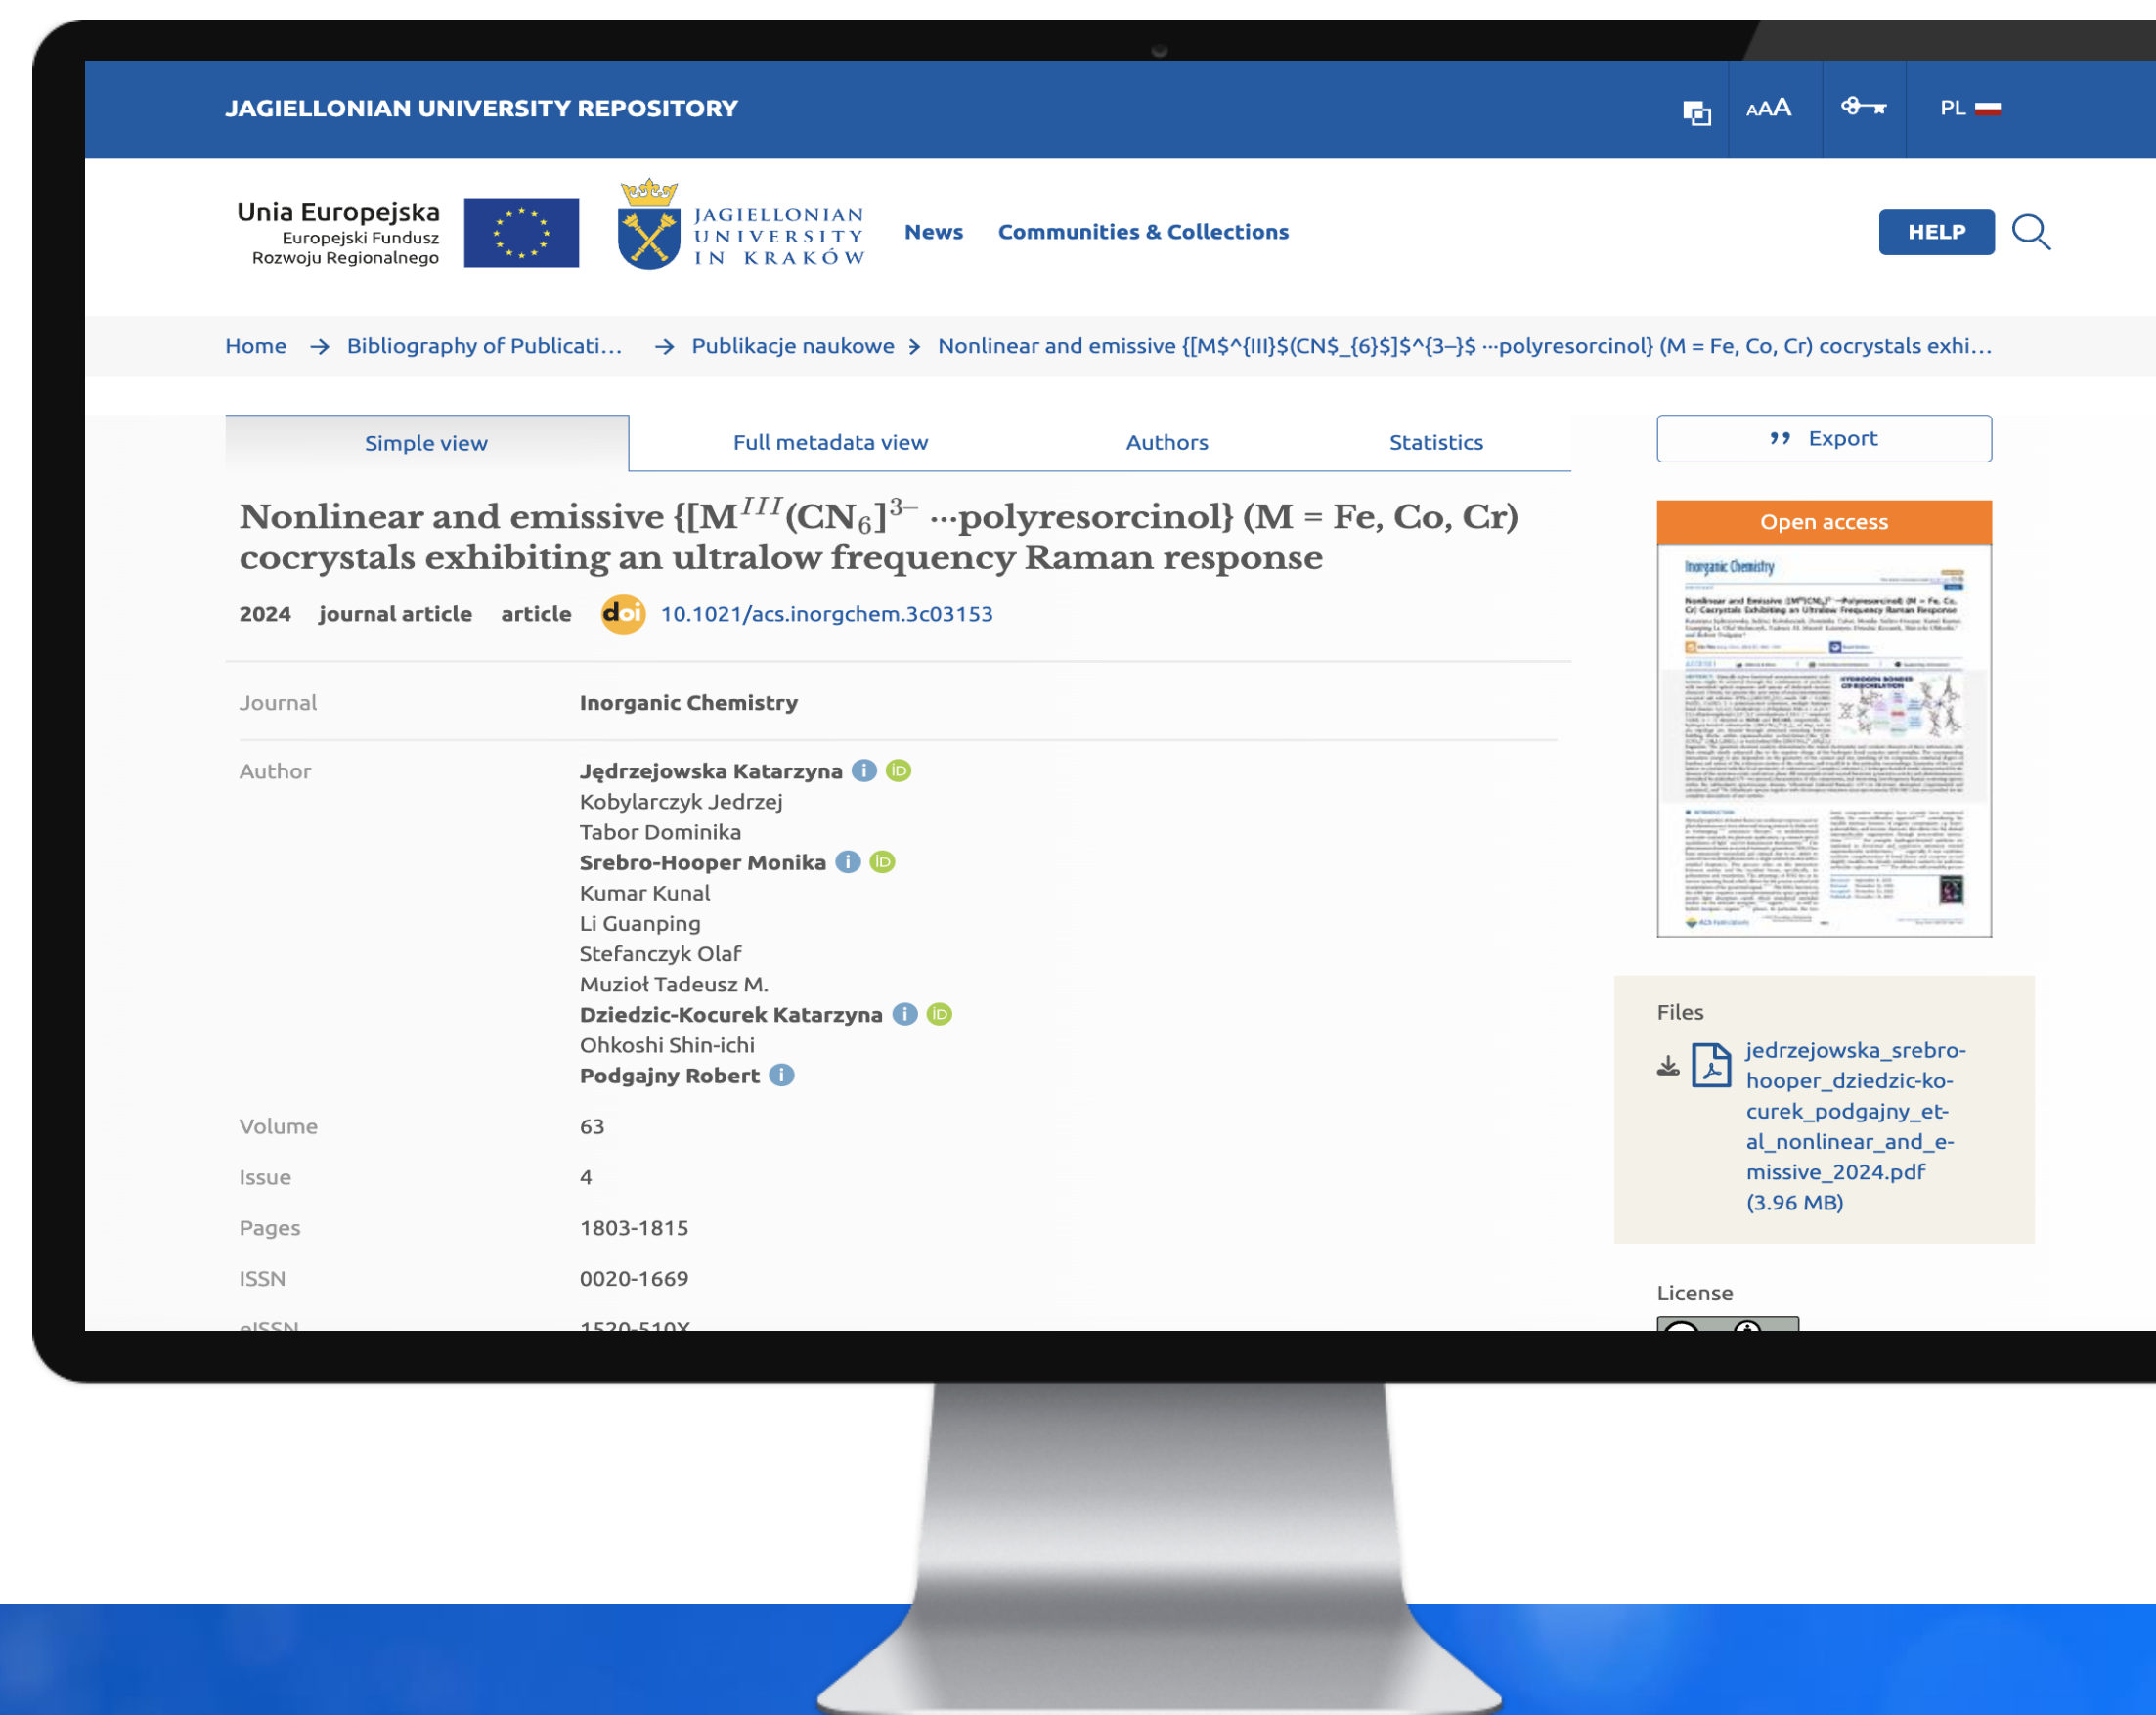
JAGIELLONIAN UNIVERSITY REPOSITORY

AAA PL

Unia Europejska
Europejski Fundusz Rozwoju Regionalnego

JAGIELLONIAN UNIVERSITY IN KRAKÓW

News Communities & Collections

HELP

Home → Bibliography of Publicati... → Publikacje naukowe > Nonlinear and emissive {[M$^{III}$(CN$_{6}$]$^{3–}$ ···polyresorcinol} (M = Fe, Co, Cr) cocrystals exhi...

Simple view | Full metadata view | Authors | Statistics

Export

Nonlinear and emissive {[$M^{III}(CN_6]^{3-}$ ···polyresorcinol} (M = Fe, Co, Cr) cocrystals exhibiting an ultralow frequency Raman response

2024 journal article article doi 10.1021/acs.inorgchem.3c03153

Open access

| Journal | Inorganic Chemistry |
|---|---|
| Author | Jędrzejowska Katarzyna<br>Kobylarczyk Jedrzej<br>Tabor Dominika<br>Srebro-Hooper Monika<br>Kumar Kunal<br>Li Guanping<br>Stefanczyk Olaf<br>Muzioł Tadeusz M.<br>Dziedzic-Kocurek Katarzyna<br>Ohkoshi Shin-ichi<br>Podgajny Robert |
| Volume | 63 |
| Issue | 4 |
| Pages | 1803-1815 |
| ISSN | 0020-1669 |
| eISSN | 1520-510X |

Files

jedrzejowska_srebro-hooper_dziedzic-kocurek_podgajny_et-al_nonlinear_and_e-missive_2024.pdf (3.96 MB)

License